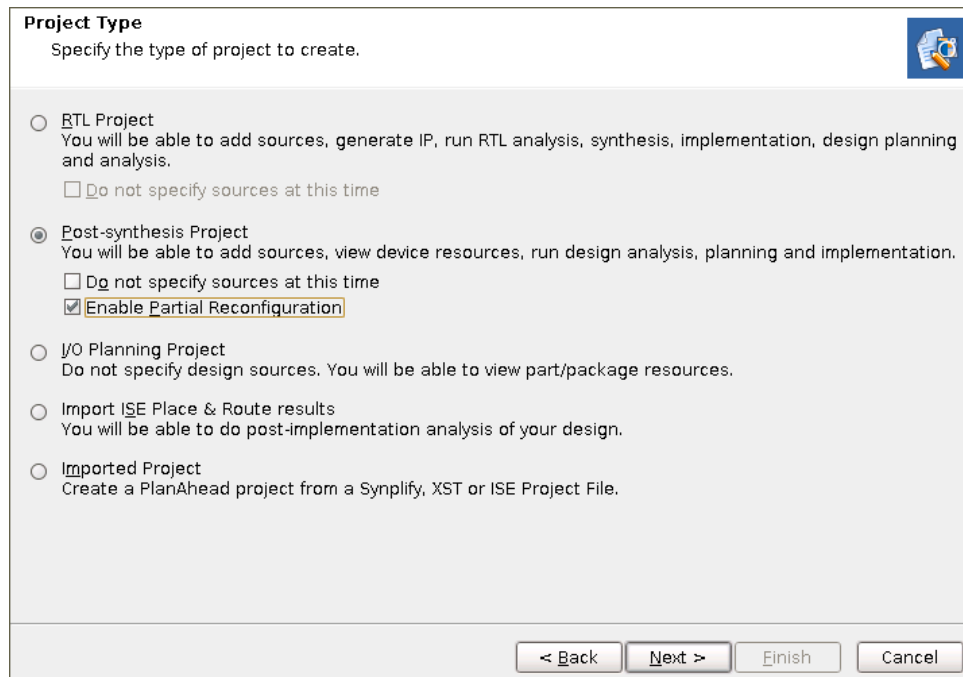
Project Type
Specify the type of project to create.

RTL Project
You will be able to add sources, generate IP, run RTL analysis, synthesis, implementation, design planning and analysis.

Do not specify sources at this time

Post-synthesis Project
You will be able to add sources, view device resources, run design analysis, planning and implementation.

Do not specify sources at this time

Enable Partial Reconfiguration

I/O Planning Project
Do not specify design sources. You will be able to view part/package resources.

Import ISE Place & Route results
You will be able to do post-implementation analysis of your design.

Imported Project
Create a PlanAhead project from a Synplify, XST or ISE Project File.

< Back | Next > | Finish | Cancel